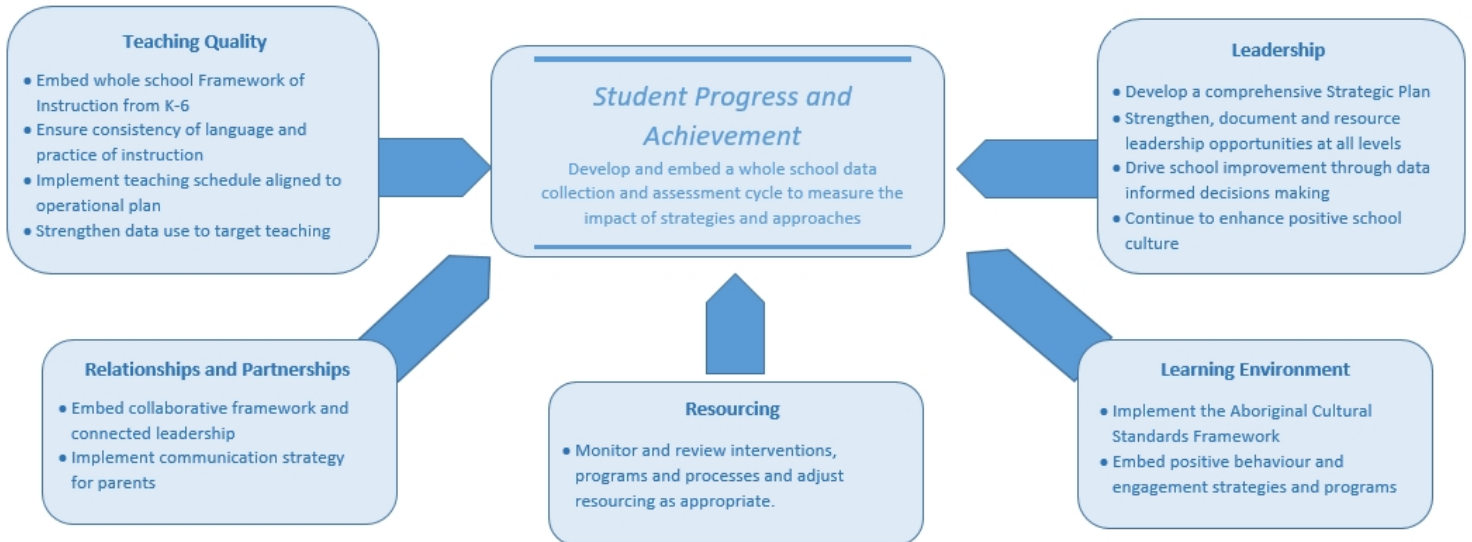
Teaching Quality

- Embed whole school Framework of Instruction from K-6
- Ensure consistency of language and practice of instruction
- Implement teaching schedule aligned to operational plan
- Strengthen data use to target teaching

Student Progress and Achievement

Develop and embed a whole school data collection and assessment cycle to measure the impact of strategies and approaches

Leadership

- Develop a comprehensive Strategic Plan
- Strengthen, document and resource leadership opportunities at all levels
- Drive school improvement through data informed decisions making
- Continue to enhance positive school culture

Relationships and Partnerships

- Embed collaborative framework and connected leadership
- Implement communication strategy for parents

Resourcing

- Monitor and review interventions, programs and processes and adjust resourcing as appropriate.

Learning Environment

- Implement the Aboriginal Cultural Standards Framework
- Embed positive behaviour and engagement strategies and programs